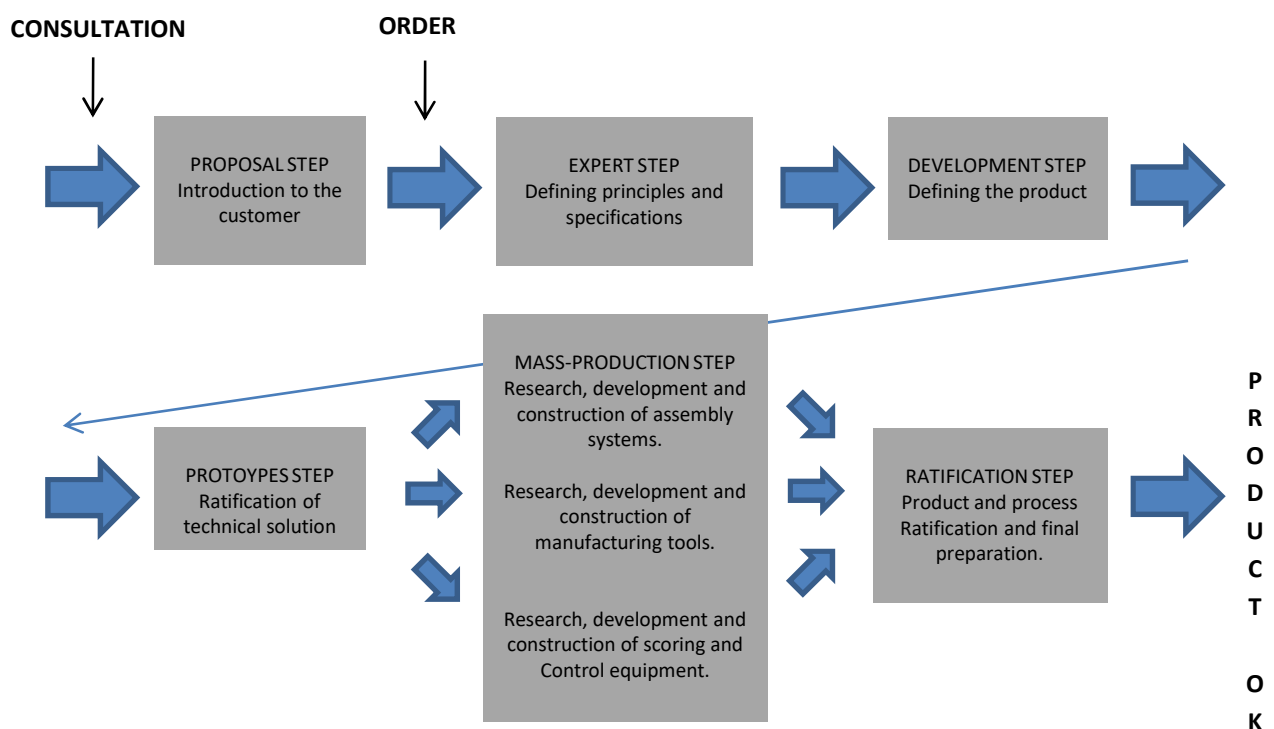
CONSULTATION

ORDER

PROPOSAL STEP
Introduction to the customer

EXPERT STEP
Defining principles and specifications

DEVELOPMENT STEP
Defining the product

PROTOYPES STEP
Ratification of technical solution

MASS-PRODUCTION STEP
Research, development and construction of assembly systems.

Research, development and construction of manufacturing tools.

Research, development and construction of scoring and Control equipment.

RATIFICATION STEP
Product and process Ratification and final preparation.

P
R
O
D
U
C
T

O
K